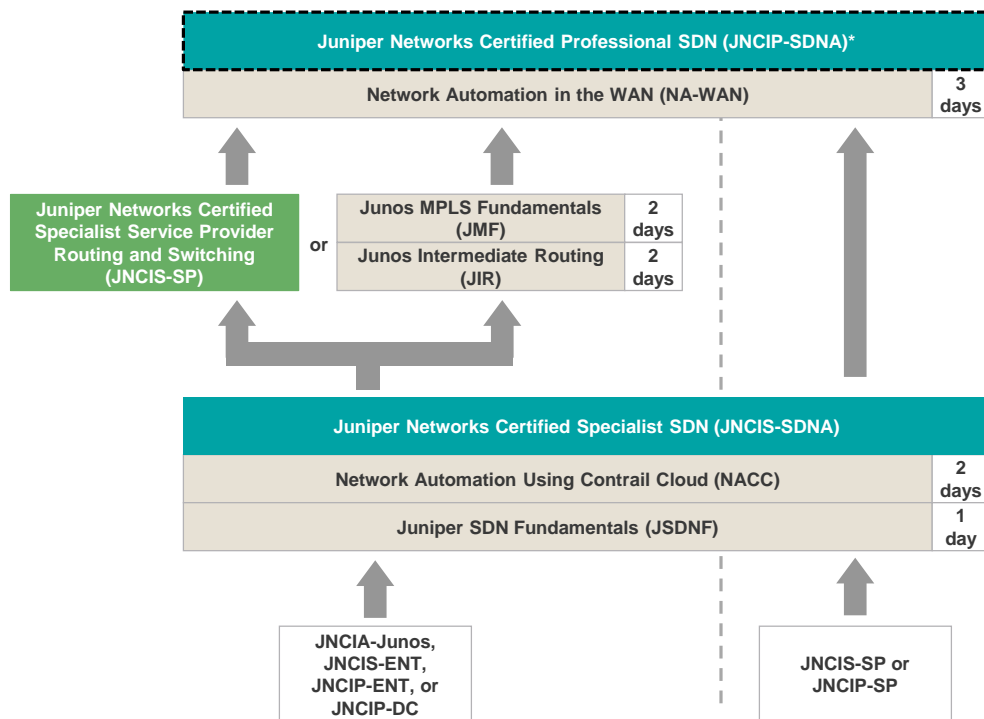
Juniper Networks Certified Professional SDN (JNCIP-SDNA)*

| Network Automation in the WAN (NA-WAN) | 3 days |
|---|---|

Juniper Networks Certified Specialist Service Provider Routing and Switching (JNCIS-SP)

or

| Junos MPLS Fundamentals (JMF) | 2 days |
|---|---|
| Junos Intermediate Routing (JIR) | 2 days |

Juniper Networks Certified Specialist SDN (JNCIS-SDNA)

| Network Automation Using Contrail Cloud (NACC) | 2 days |
|---|---|
| Juniper SDN Fundamentals (JSDNF) | 1 day |

JNCIA-Junos, JNCIS-ENT, JNCIP-ENT, or JNCIP-DC

JNCIS-SP or JNCIP-SP